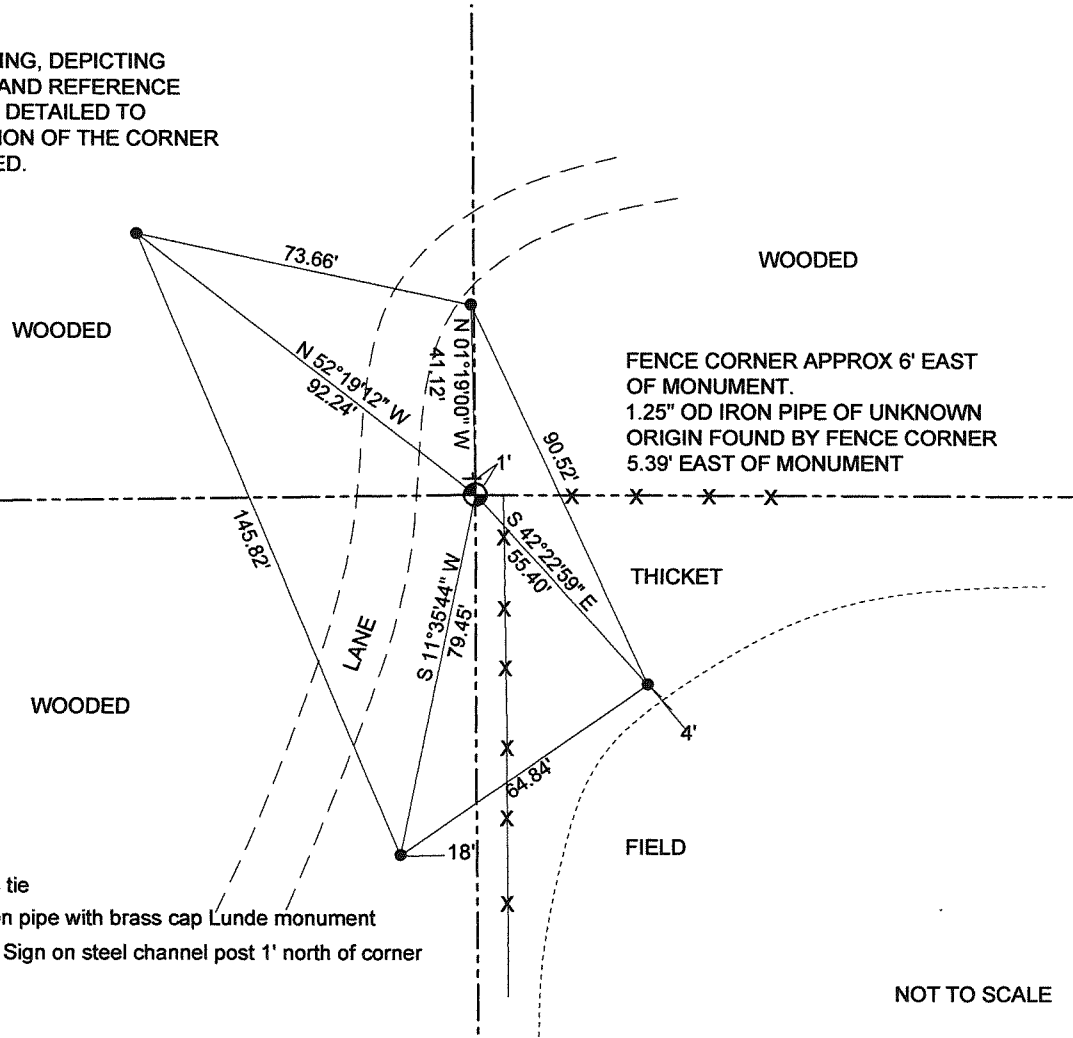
ING, DEPICTING
AND REFERENCE
DETAILED TO
ION OF THE CORNER
ED.

73.66'

WOODED

WOODED

N 52°19'12" W
92.24'

41.12'

N 01°19'00" W

90.52'

FENCE CORNER APPROX 6' EAST OF MONUMENT.
1.25" OD IRON PIPE OF UNKNOWN ORIGIN FOUND BY FENCE CORNER 5.39' EAST OF MONUMENT

1'

145.82'

S 42°22'59" E
55.40'

THICKET

LANE

S 11°35'44" W
79.45'

WOODED

4'

64.84'

18'

FIELD

tie
n pipe with brass cap Lunde monument
Sign on steel channel post 1' north of corner

NOT TO SCALE